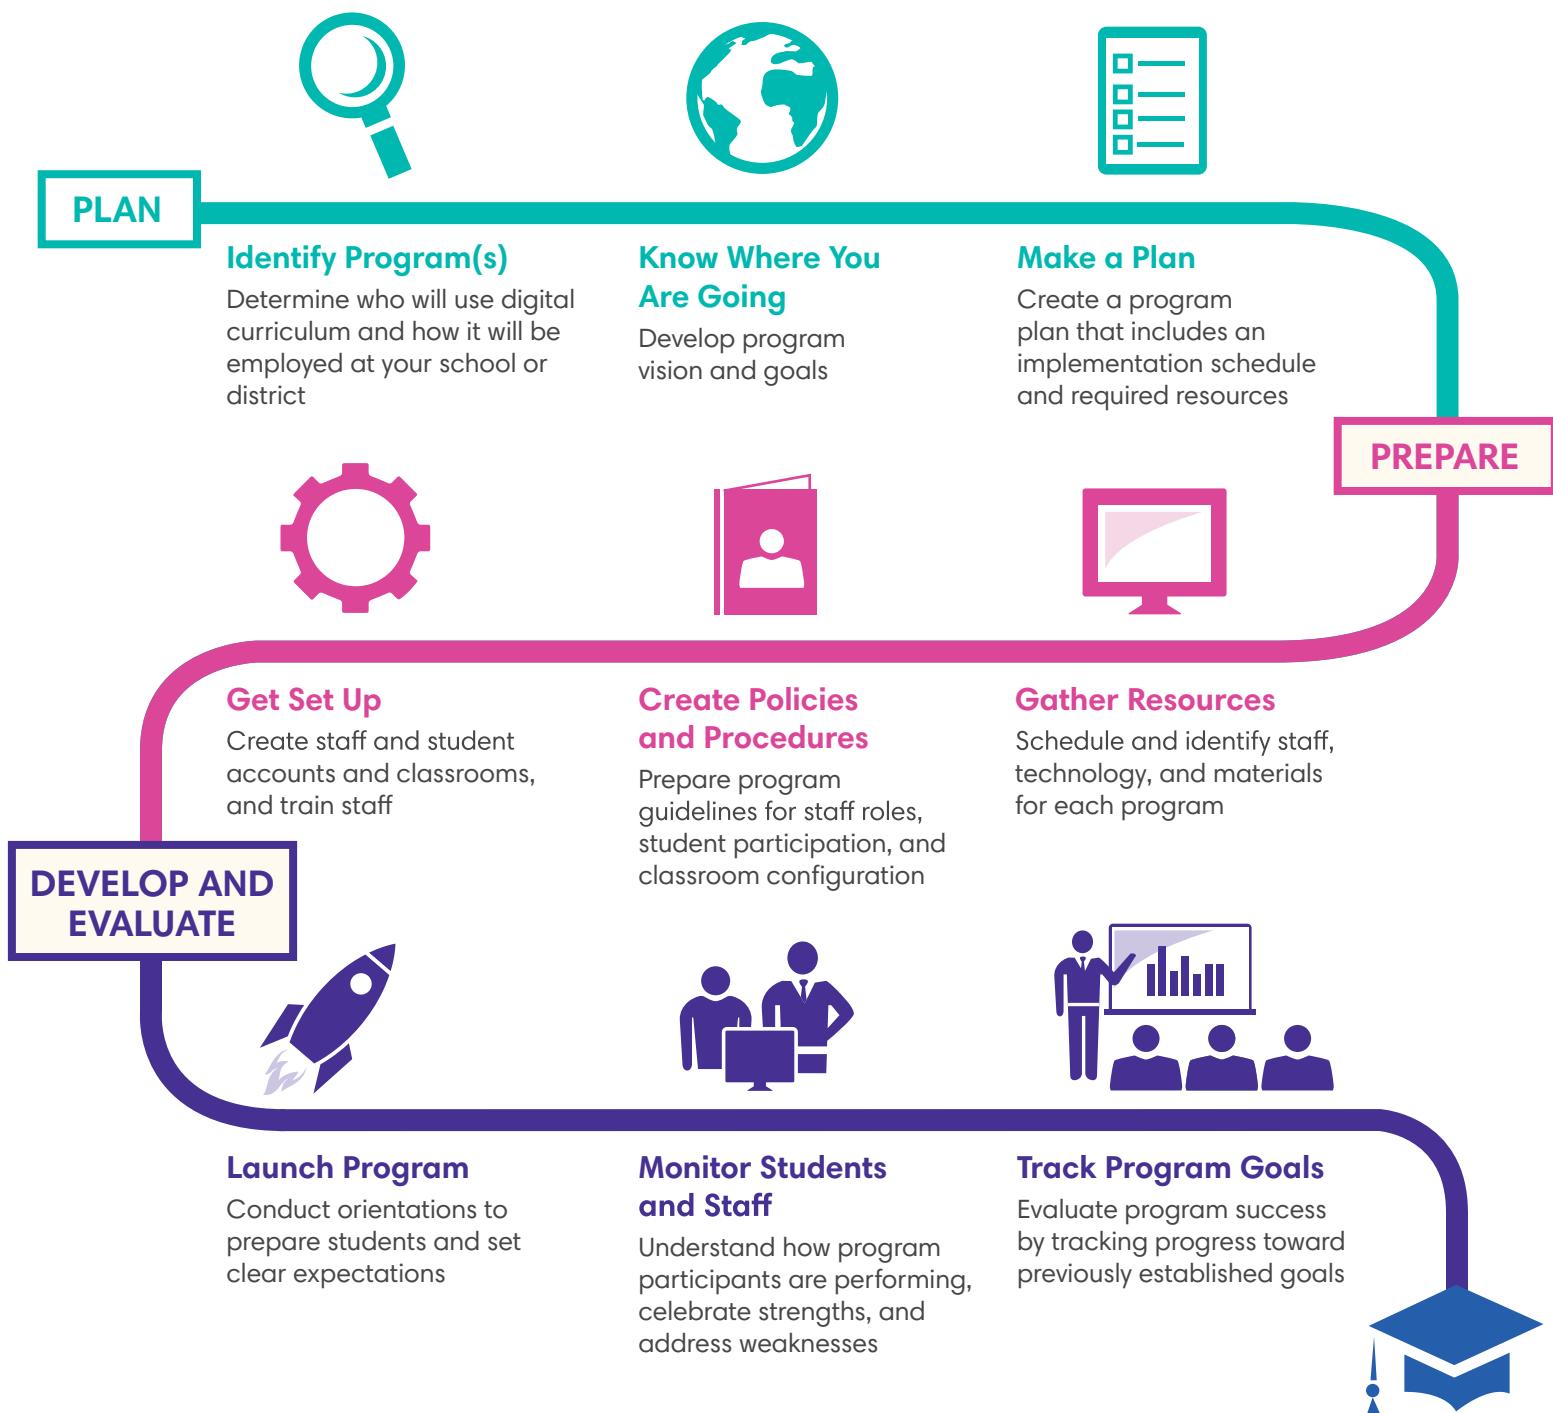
PLAN

Identify Program(s)
Determine who will use digital curriculum and how it will be employed at your school or district

Know Where You Are Going
Develop program vision and goals

Make a Plan
Create a program plan that includes an implementation schedule and required resources

PREPARE

Get Set Up
Create staff and student accounts and classrooms, and train staff

Create Policies and Procedures
Prepare program guidelines for staff roles, student participation, and classroom configuration

Gather Resources
Schedule and identify staff, technology, and materials for each program

DEVELOP AND EVALUATE

Launch Program
Conduct orientations to prepare students and set clear expectations

Monitor Students and Staff
Understand how program participants are performing, celebrate strengths, and address weaknesses

Track Program Goals
Evaluate program success by tracking progress toward previously established goals